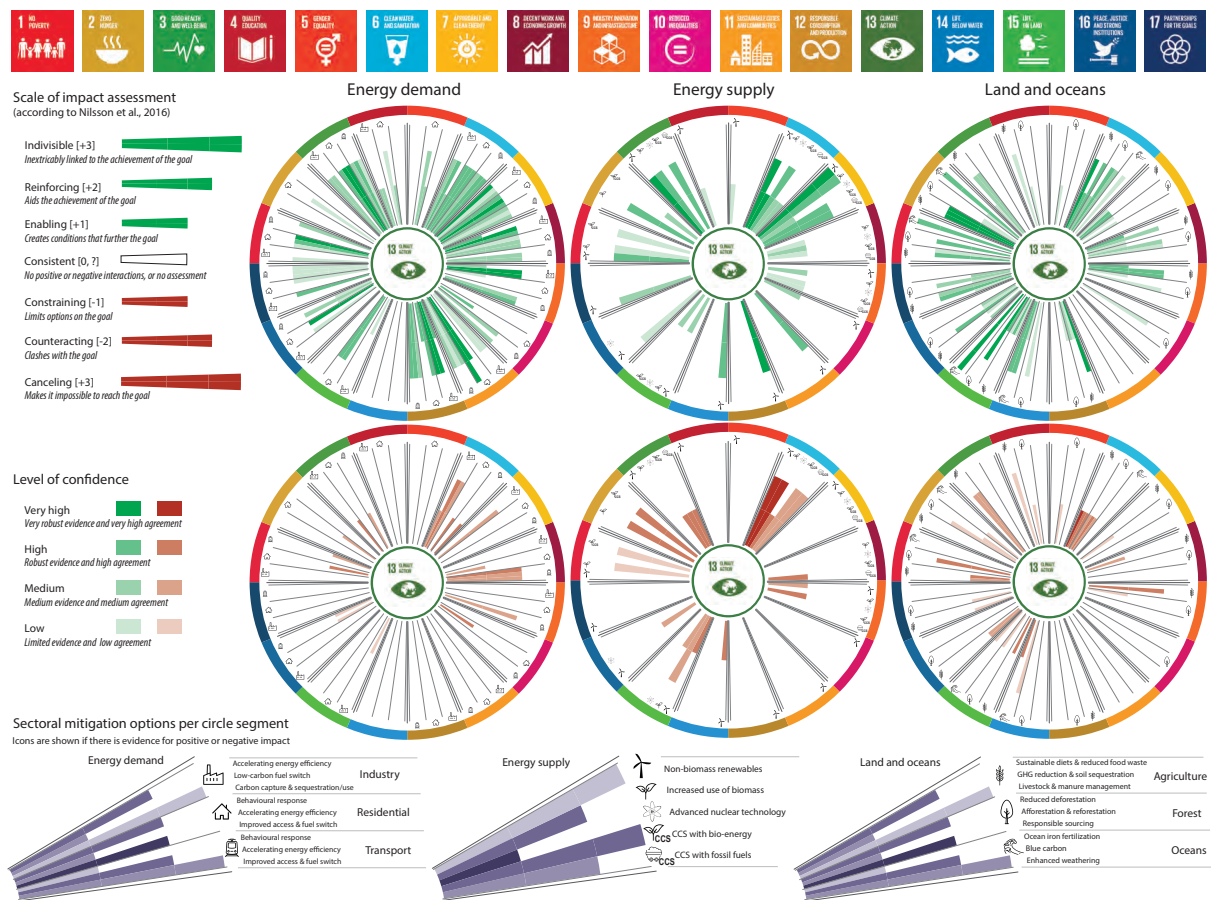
1 NO POVERTY
2 ZERO HUNGER
3 GOOD HEALTH AND WELL-BEING
4 QUALITY EDUCATION
5 GENDER EQUALITY
6 CLEAN WATER AND SANITATION
7 AFFORDABLE AND CLEAN ENERGY
8 DECENT WORK AND ECONOMIC GROWTH
9 INDUSTRY, INNOVATION AND INFRASTRUCTURE
10 REDUCED INEQUALITIES
11 SUSTAINABLE CITIES AND COMMUNITIES
12 RESPONSIBLE CONSUMPTION AND PRODUCTION
13 CLIMATE ACTION
14 LIFE BELOW WATER
15 LIFE ON LAND
16 PEACE, JUSTICE AND STRONG INSTITUTIONS
17 PARTNERSHIPS FOR THE GOALS

Scale of impact assessment
(according to Nilsson et al., 2016)

Indivisible [+3]
Inextricably linked to the achievement of the goal

Reinforcing [+2]
Aids the achievement of the goal

Enabling [+1]
Creates conditions that further the goal

Consistent [0, ?]
No positive or negative interactions, or no assessment

Constraining [-1]
Limits options on the goal

Counteracting [-2]
Clashes with the goal

Canceling [+3]
Makes it impossible to reach the goal

Level of confidence

Very high
Very robust evidence and very high agreement

High
Robust evidence and high agreement

Medium
Medium evidence and medium agreement

Low
Limited evidence and low agreement

Energy demand

Energy supply

Land and oceans

13 CLIMATE ACTION

Sectoral mitigation options per circle segment
Icons are shown if there is evidence for positive or negative impact

Energy demand
Accelerating energy efficiency
Low-carbon fuel switch
Carbon capture & sequestration/use
Industry
Behavioural response
Accelerating energy efficiency
Improved access & fuel switch
Residential
Behavioural response
Accelerating energy efficiency
Improved access & fuel switch
Transport

Energy supply
Non-biomass renewables
Increased use of biomass
Advanced nuclear technology
CCS with bio-energy
CCS with fossil fuels

Land and oceans
Sustainable diets & reduced food waste
GHG reduction & soil sequestration
Livestock & manure management
Agriculture
Reduced deforestation
Afforestation & reforestation
Responsible sourcing
Forest
Ocean iron fertilization
Blue carbon
Enhanced weathering
Oceans